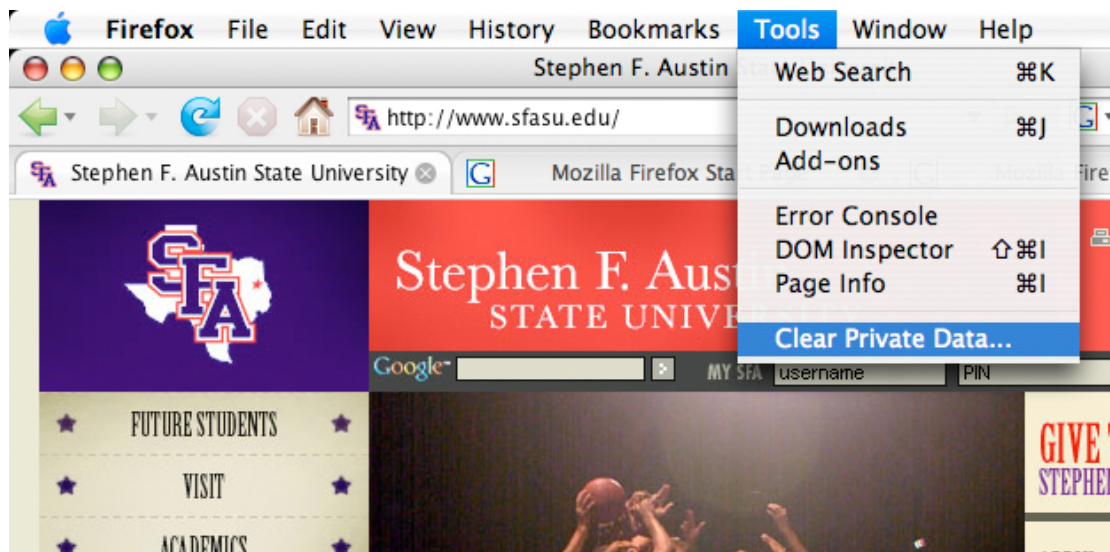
Firefox File Edit View History Bookmarks Tools Window Help

Stephen F. Austin St

http://www.sfasu.edu/

Stephen F. Austin State University

Mozilla Firefox Start P

Mozilla Fire

Web Search ⌘K

Downloads ⌘J

Add-ons

Error Console

DOM Inspector ⇧⌘I

Page Info ⌘I

Clear Private Data...

SFA

Stephen F. Aust

STATE UNIV

Google

MY SFA username PIN

FUTURE STUDENTS

VISIT

ACADEMICS

GIVE

STEPHE